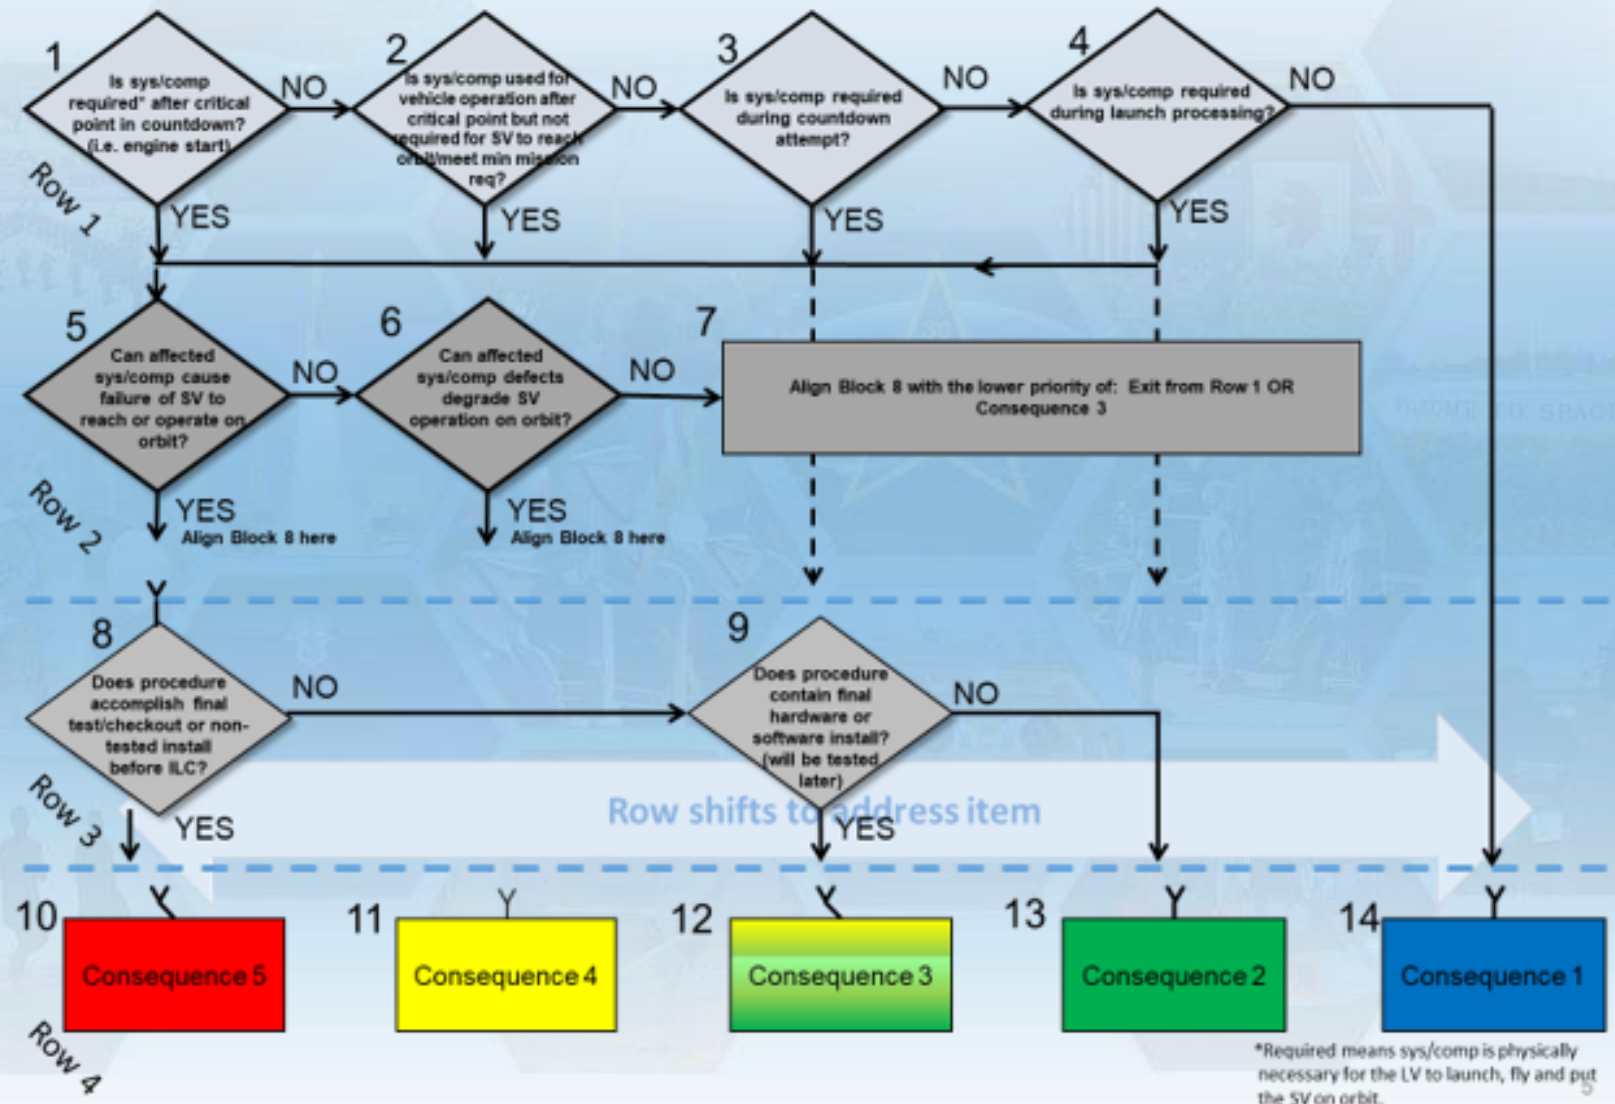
1
Is sys/comp required* after critical point in countdown? (i.e. engine start)
NO
2
Is sys/comp used for vehicle operation after critical point but not required for SV to reach orbit/meet min mission req?
NO
3
Is sys/comp required during countdown attempt?
NO
4
Is sys/comp required during launch processing?
NO
Row 1
YES
YES
YES
YES
5
Can affected sys/comp cause failure of SV to reach or operate on orbit?
NO
6
Can affected sys/comp defects degrade SV operation on orbit?
NO
7
Align Block 8 with the lower priority of: Exit from Row 1 OR Consequence 3
Row 2
YES
Align Block 8 here
YES
Align Block 8 here
8
Does procedure accomplish final test/checkout or non-tested install before ILC?
NO
9
Does procedure contain final hardware or software install? (will be tested later)
NO
Row shifts to address item
Row 3
YES
YES
10
Consequence 5
11
Consequence 4
12
Consequence 3
13
Consequence 2
14
Consequence 1
Row 4
*Required means sys/comp is physically necessary for the LV to launch, fly and put the SV on orbit.